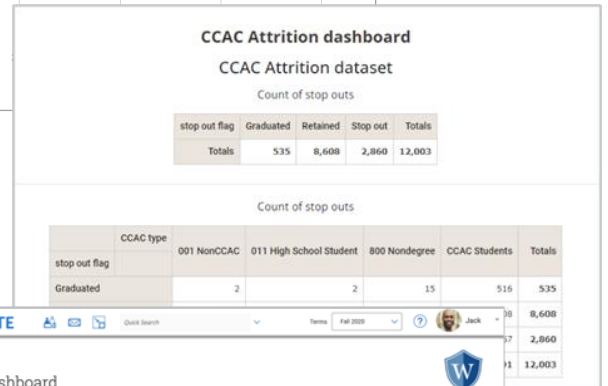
CCAC Attrition dashboard

CCAC Attrition dataset

Count of stop outs

| stop out flag | Graduated | Retained | Stop out | Totals |
|---|---|---|---|---|
| Totals | 535 | 8,608 | 2,860 | 12,003 |

Count of stop outs

| CCAC type / stop out flag | 001 NonCCAC | 011 High School Student | 800 Nondegree | CCAC Students | Totals |
|---|---|---|---|---|---|
| Graduated | 2 | 2 | 15 | 516 | 535 |
| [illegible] | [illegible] | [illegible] | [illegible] | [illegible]08 | 8,608 |
| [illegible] | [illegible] | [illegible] | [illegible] | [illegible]57 | 2,860 |
| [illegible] | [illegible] | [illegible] | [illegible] | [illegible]1 | 12,003 |

TE

Quick Search

Terms Fall 2020

Jack

W

ashboard